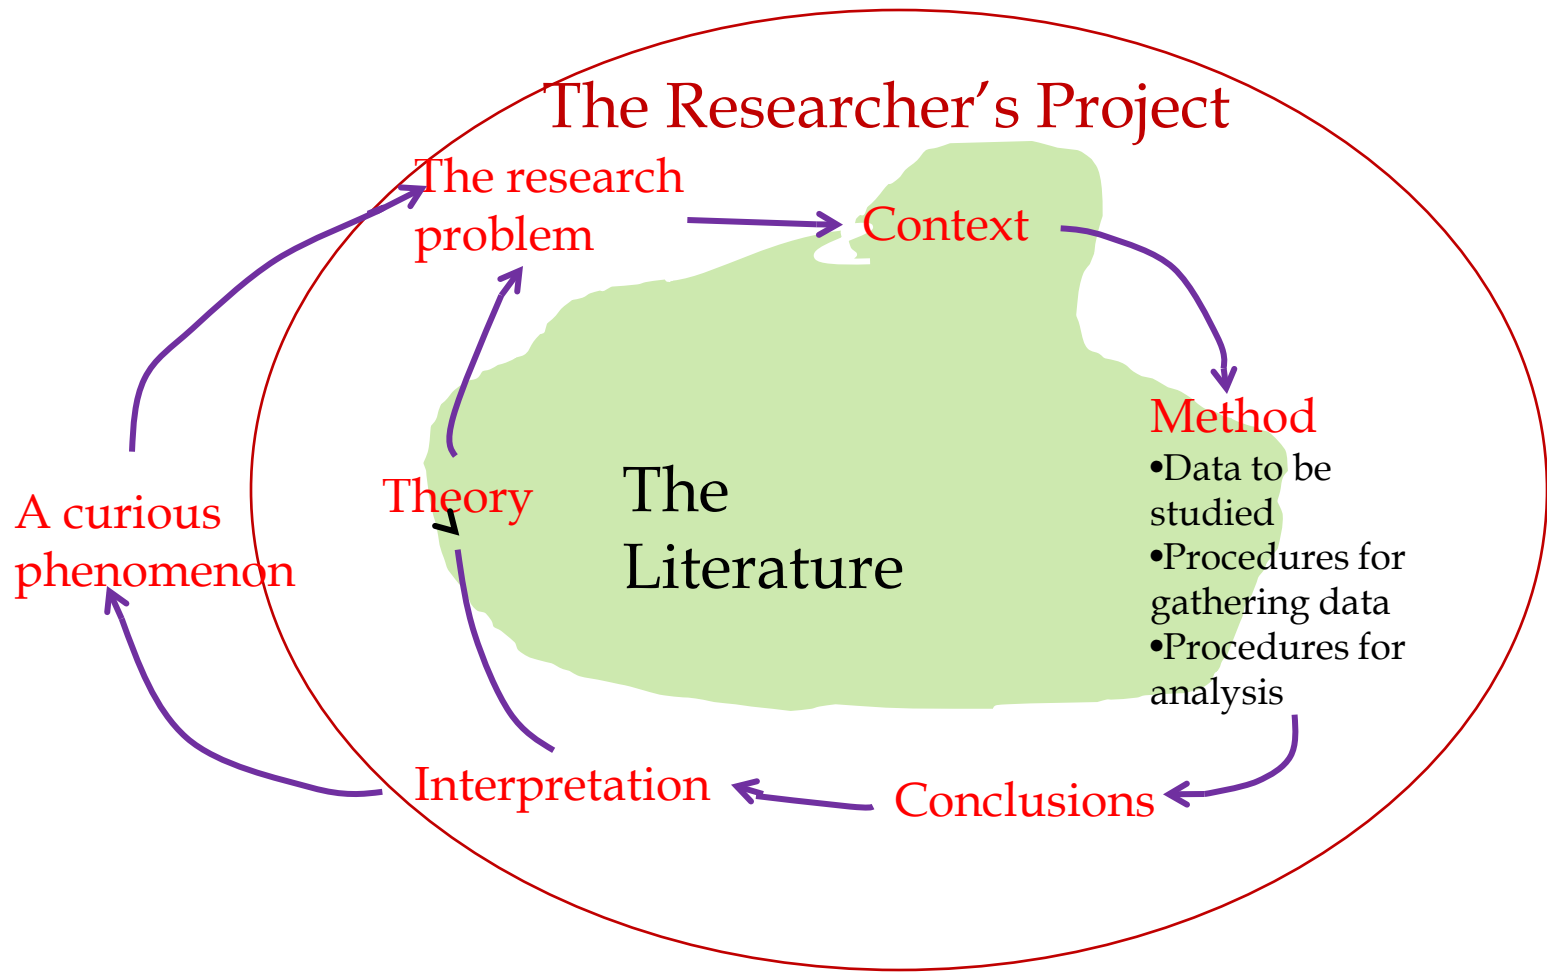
The Researcher's Project

The research problem

Context

Method
•Data to be studied
•Procedures for gathering data
•Procedures for analysis

A curious phenomenon

Theory

The Literature

Interpretation

Conclusions